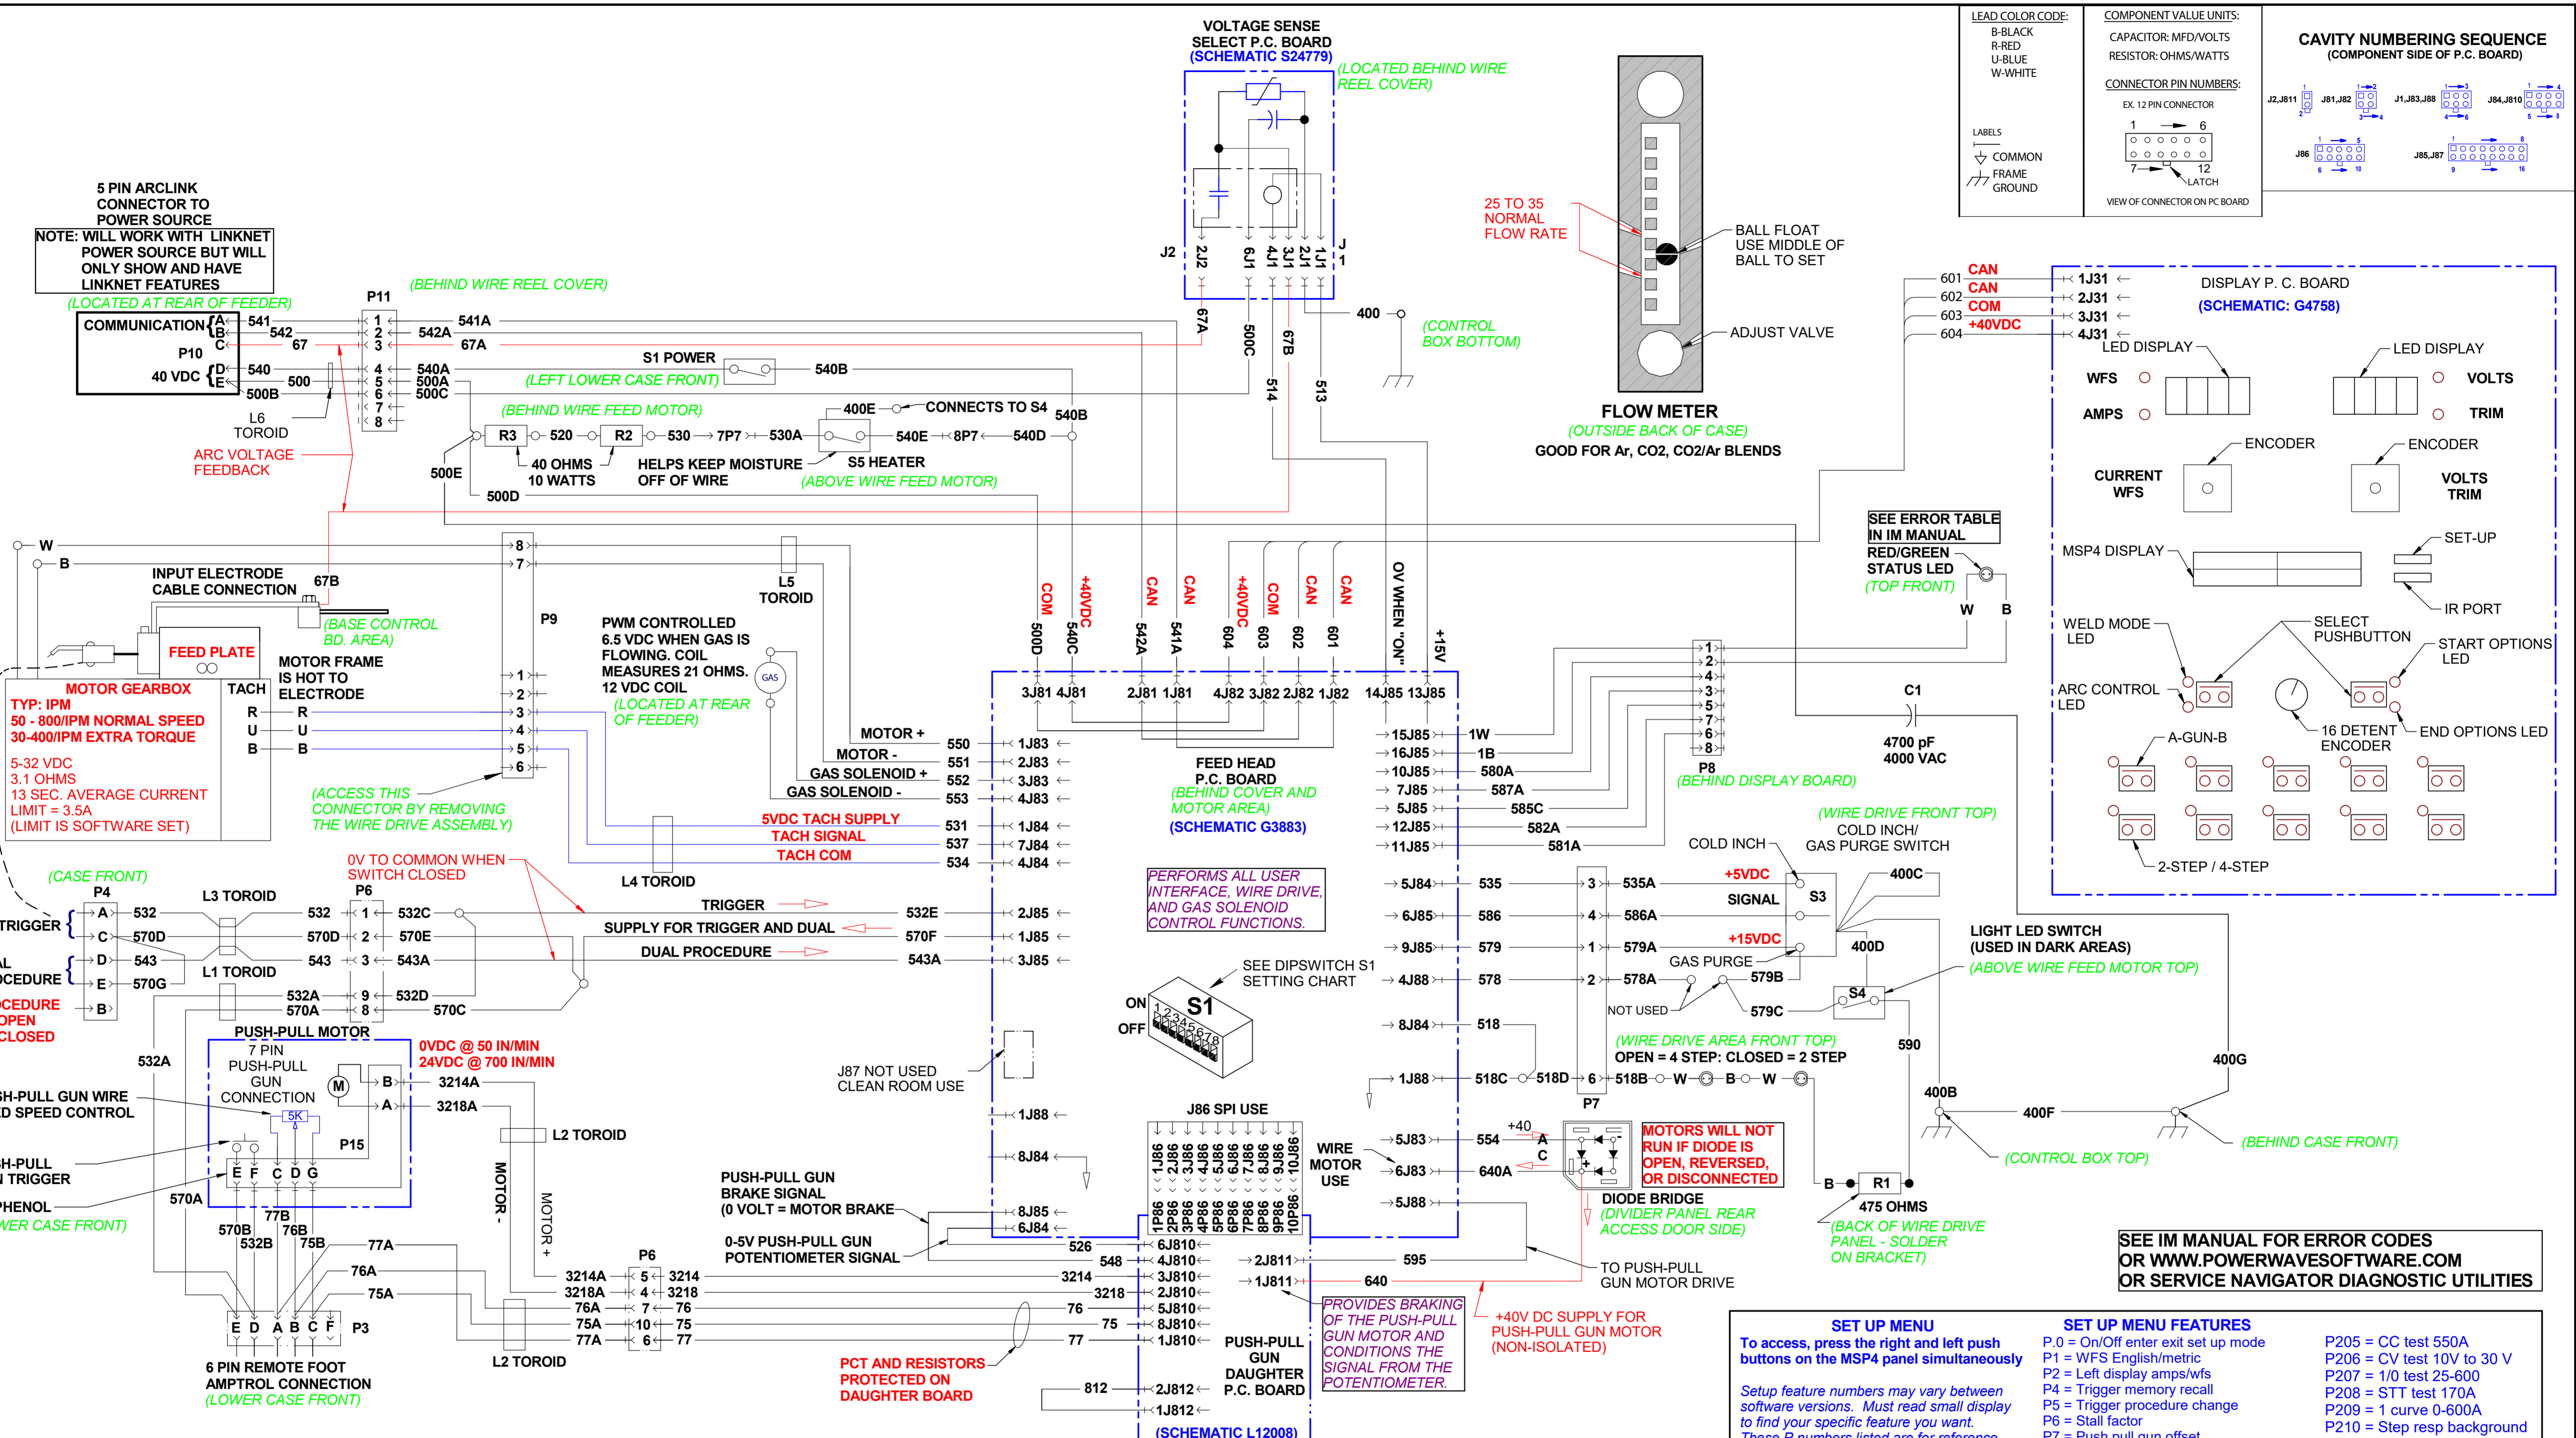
VOLTAGE SENSE SELECT P.C. BOARD (SCHEMATIC S24779)

(LOCATED BEHIND WIRE REEL COVER)

LEAD COLOR CODE:
B-BLACK
R-RED
U-BLUE
W-WHITE

LABELS
COMMON
FRAME GROUND

COMPONENT VALUE UNITS:
CAPACITOR: MFD/VOLTS
RESISTOR: OHMS/WATTS

CONNECTOR PIN NUMBERS:
EX. 12 PIN CONNECTOR
1 6
7 12
LATCH
VIEW OF CONNECTOR ON PC BOARD

CAVITY NUMBERING SEQUENCE
(COMPONENT SIDE OF P.C. BOARD)
J2,J811 J81,J82 J1,J83,J88 J84,J810 J86 J85,J87

5 PIN ARCLINK CONNECTOR TO POWER SOURCE
NOTE: WILL WORK WITH LINKNET POWER SOURCE BUT WILL ONLY SHOW AND HAVE LINKNET FEATURES
(LOCATED AT REAR OF FEEDER)

COMMUNICATION A B C
P10
40 VDC D E

P11
(BEHIND WIRE REEL COVER)

541 542 67 540 500 500B
541A 542A 67A 540A 500A 500C

L6 TOROID
ARC VOLTAGE FEEDBACK

S1 POWER
540B
(LEFT LOWER CASE FRONT)
(BEHIND WIRE FEED MOTOR)
400E CONNECTS TO S4
R3 520 R2 530 7P7 530A 540E 8P7 540D
540B
40 OHMS 10 WATTS
HELPS KEEP MOISTURE OFF OF WIRE
S5 HEATER
(ABOVE WIRE FEED MOTOR)
500E
500D

J2 2J2 6J1 4J1 3J1 2J1 1J1 J1
67A 500C 67B 514 513
400
(CONTROL BOX BOTTOM)

25 TO 35 NORMAL FLOW RATE
BALL FLOAT USE MIDDLE OF BALL TO SET
ADJUST VALVE
FLOW METER
(OUTSIDE BACK OF CASE)
GOOD FOR Ar, CO2, CO2/Ar BLENDS

601 CAN
602 CAN
603 COM
604 +40VDC
1J31 2J31 3J31 4J31
DISPLAY P. C. BOARD
(SCHEMATIC: G4758)
LED DISPLAY
LED DISPLAY
WFS
AMPS
VOLTS
TRIM
ENCODER
ENCODER
CURRENT WFS
VOLTS TRIM
MSP4 DISPLAY
SET-UP
IR PORT
WELD MODE LED
SELECT PUSHBUTTON
START OPTIONS LED
ARC CONTROL LED
16 DETENT ENCODER
END OPTIONS LED
A-GUN-B
2-STEP / 4-STEP

W
B
INPUT ELECTRODE CABLE CONNECTION
67B
(BASE CONTROL BD. AREA)
FEED PLATE
MOTOR FRAME IS HOT TO ELECTRODE
MOTOR GEARBOX
TYP: IPM
50 - 800/IPM NORMAL SPEED
30-400/IPM EXTRA TORQUE
5-32 VDC
3.1 OHMS
13 SEC. AVERAGE CURRENT LIMIT = 3.5A
(LIMIT IS SOFTWARE SET)
TACH
R U B
R U B
P9
L5 TOROID
PWM CONTROLLED 6.5 VDC WHEN GAS IS FLOWING. COIL MEASURES 21 OHMS. 12 VDC COIL
GAS
(LOCATED AT REAR OF FEEDER)
(ACCESS THIS CONNECTOR BY REMOVING THE WIRE DRIVE ASSEMBLY)

COM +40VDC CAN CAN +40VDC COM CAN CAN
500D 540C 542A 541A 604 603 602 601
0V WHEN "ON" +15V
3J81 4J81 2J81 1J81 4J82 3J82 2J82 1J82 14J85 13J85

MOTOR + 550 1J83
MOTOR - 551 2J83
GAS SOLENOID + 552 3J83
GAS SOLENOID - 553 4J83
5VDC TACH SUPPLY 531 1J84
TACH SIGNAL 537 7J84
TACH COM 534 4J84
L4 TOROID

FEED HEAD P.C. BOARD
(BEHIND COVER AND MOTOR AREA)
(SCHEMATIC G3883)

15J85 1W
16J85 1B
10J85 580A
7J85 587A
5J85 585C
12J85 582A
11J85 581A

P8
(BEHIND DISPLAY BOARD)
C1
4700 pF 4000 VAC

SEE ERROR TABLE IN IM MANUAL
RED/GREEN STATUS LED
(TOP FRONT)
W B

(WIRE DRIVE FRONT TOP)
COLD INCH
COLD INCH/ GAS PURGE SWITCH
+5VDC
SIGNAL
S3
400C
+15VDC
400D
GAS PURGE
NOT USED
579B
579C
S4
LIGHT LED SWITCH (USED IN DARK AREAS)
(ABOVE WIRE FEED MOTOR TOP)
590
(WIRE DRIVE AREA FRONT TOP)
OPEN = 4 STEP: CLOSED = 2 STEP
5J84 535 3 535A
6J85 586 4 586A
9J85 579 1 579A
4J88 578 2 578A
8J84 518
1J88 518C 518D 6 518B W B W
P7
400B 400F 400G
(CONTROL BOX TOP)
(BEHIND CASE FRONT)

(CASE FRONT)
P4
TRIGGER
PROCEDURE
PROCEDURE OPEN CLOSED
A C D E B
532 570D 543 570G
L3 TOROID
L1 TOROID
P6
532 570D 543 532A 570A
532C 570E 543A 532D 570C
0V TO COMMON WHEN SWITCH CLOSED
TRIGGER 532E 2J85
SUPPLY FOR TRIGGER AND DUAL 570F 1J85
DUAL PROCEDURE 543A 3J85

PERFORMS ALL USER INTERFACE, WIRE DRIVE, AND GAS SOLENOID CONTROL FUNCTIONS.

SEE DIPSWITCH S1 SETTING CHART
ON OFF S1 12345678

532A
PUSH-PULL MOTOR
7 PIN PUSH-PULL GUN CONNECTION
M
B A
5K
P15
E F C D G
0VDC @ 50 IN/MIN
24VDC @ 700 IN/MIN
3214A 3218A
L2 TOROID
MOTOR - MOTOR +
J87 NOT USED CLEAN ROOM USE
1J88
8J84
PUSH-PULL GUN WIRE SPEED CONTROL
PUSH-PULL GUN TRIGGER
PHENOL
(LOWER CASE FRONT)
570A
570B 532B 77B 76B 75B
77A 76A 75A
E D A B C F P3
6 PIN REMOTE FOOT AMPTROL CONNECTION
(LOWER CASE FRONT)
P6
3214A 3218A 76A 75A 77A
5 4 7 10 6
3214 3218 76 75 77
L2 TOROID
PUSH-PULL GUN BRAKE SIGNAL (0 VOLT = MOTOR BRAKE)
0-5V PUSH-PULL GUN POTENTIOMETER SIGNAL
8J85 6J84
526 6J810
548 4J810
3214 3J810
3218 2J810
76 5J810
75 8J810
77 1J810
PCT AND RESISTORS PROTECTED ON DAUGHTER BOARD
812 2J812
1J812
J86 SPI USE
1J86 2J86 3J86 4J86 5J86 6J86 7J86 8J86 9J86 10J86
1P86 2P86 3P86 4P86 5P86 6P86 7P86 8P86 9P86 10P86
WIRE MOTOR USE
5J83 554
6J83 640A
5J88
+40
A C
MOTORS WILL NOT RUN IF DIODE IS OPEN, REVERSED, OR DISCONNECTED
DIODE BRIDGE
(DIVIDER PANEL REAR ACCESS DOOR SIDE)
B R1
475 OHMS
(BACK OF WIRE DRIVE PANEL - SOLDER ON BRACKET)
2J811 595
1J811 640
TO PUSH-PULL GUN MOTOR DRIVE
PUSH-PULL GUN DAUGHTER P.C. BOARD
(SCHEMATIC L12008)
PROVIDES BRAKING OF THE PUSH-PULL GUN MOTOR AND CONDITIONS THE SIGNAL FROM THE POTENTIOMETER.
+40V DC SUPPLY FOR PUSH-PULL GUN MOTOR (NON-ISOLATED)

SEE IM MANUAL FOR ERROR CODES OR WWW.POWERWAVESOFTWARE.COM OR SERVICE NAVIGATOR DIAGNOSTIC UTILITIES

SET UP MENU
To access, press the right and left push buttons on the MSP4 panel simultaneously
Setup feature numbers may vary between software versions. Must read small display to find your specific feature you want.
These P numbers listed are for reference

SET UP MENU FEATURES
P.0 = On/Off enter exit set up mode
P1 = WFS English/metric
P2 = Left display amps/wfs
P4 = Trigger memory recall
P5 = Trigger procedure change
P6 = Stall factor
P7 = Push pull gun offset

P205 = CC test 550A
P206 = CV test 10V to 30 V
P207 = 1/0 test 25-600
P208 = STT test 170A
P209 = 1 curve 0-600A
P210 = Step resp background